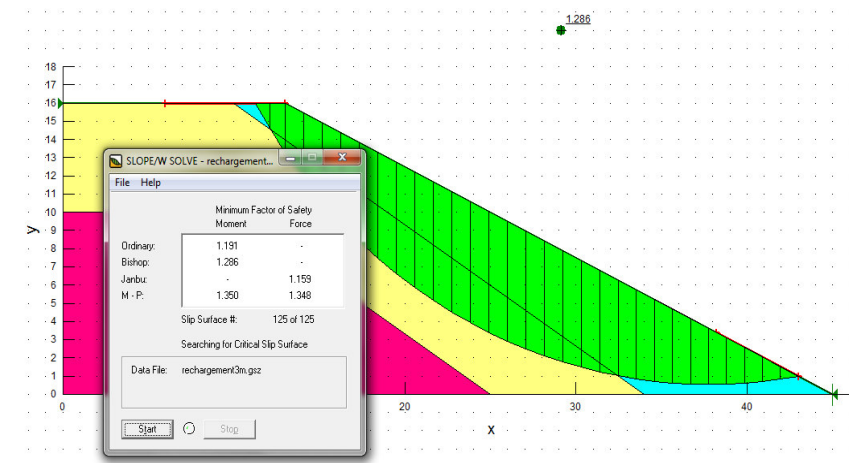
1.286

18
17
16
15
14
13
12
11
10
9
8
7
6
5
4
3
2
1
0

y

0
20
30
40

x

SLOPE/W SOLVE - rechargement...

File Help

Minimum Factor of Safety

| | Moment | Force |
|---|---|---|
| Ordinary: | 1.191 | - |
| Bishop: | 1.286 | - |
| Janbu: | - | 1.159 |
| M - P: | 1.350 | 1.348 |

Slip Surface #: 125 of 125

Searching for Critical Slip Surface

Data File: rechargement3m.gsz

Start

Stop